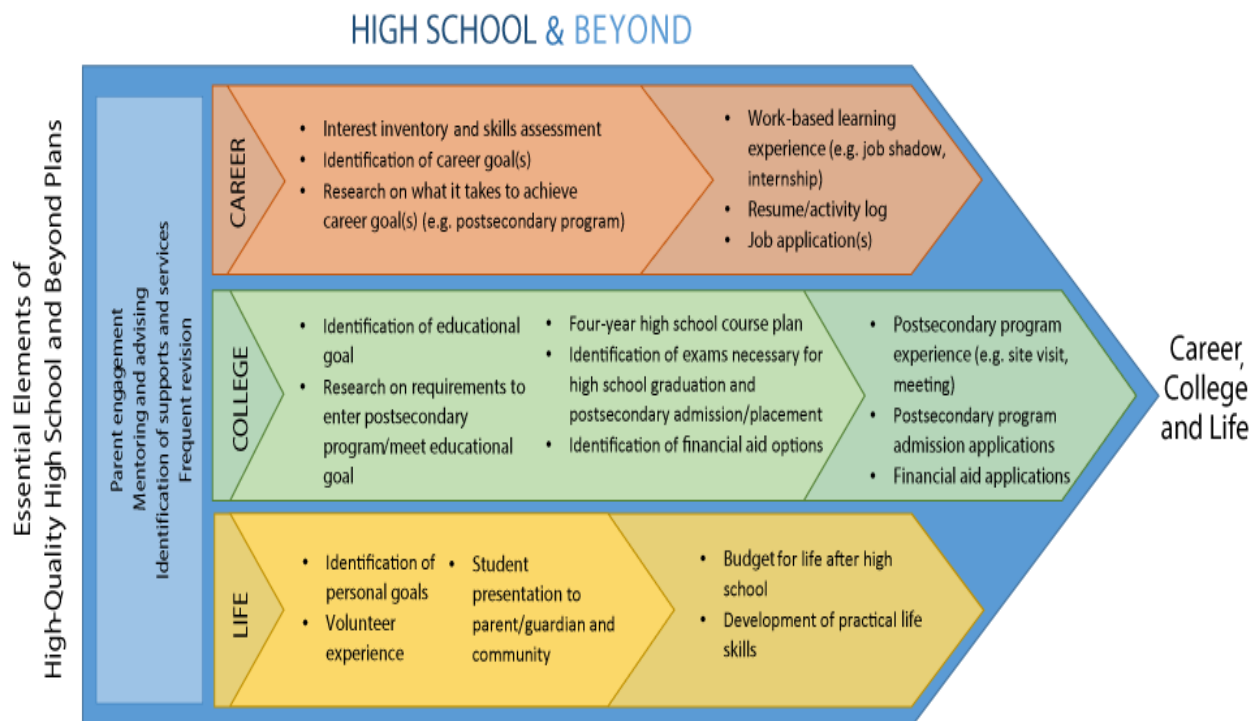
HIGH SCHOOL & BEYOND

Essential Elements of High-Quality High School and Beyond Plans

Parent engagement
Mentoring and advising
Identification of supports and services
Frequent revision

CAREER

- Interest inventory and skills assessment
- Identification of career goal(s)
- Research on what it takes to achieve career goal(s) (e.g. postsecondary program)

- Work-based learning experience (e.g. job shadow, internship)
- Resume/activity log
- Job application(s)

COLLEGE

- Identification of educational goal
- Research on requirements to enter postsecondary program/meet educational goal

- Four-year high school course plan
- Identification of exams necessary for high school graduation and postsecondary admission/placement
- Identification of financial aid options

- Postsecondary program experience (e.g. site visit, meeting)
- Postsecondary program admission applications
- Financial aid applications

LIFE

- Identification of personal goals
- Volunteer experience

- Student presentation to parent/guardian and community

- Budget for life after high school
- Development of practical life skills

Career, College and Life